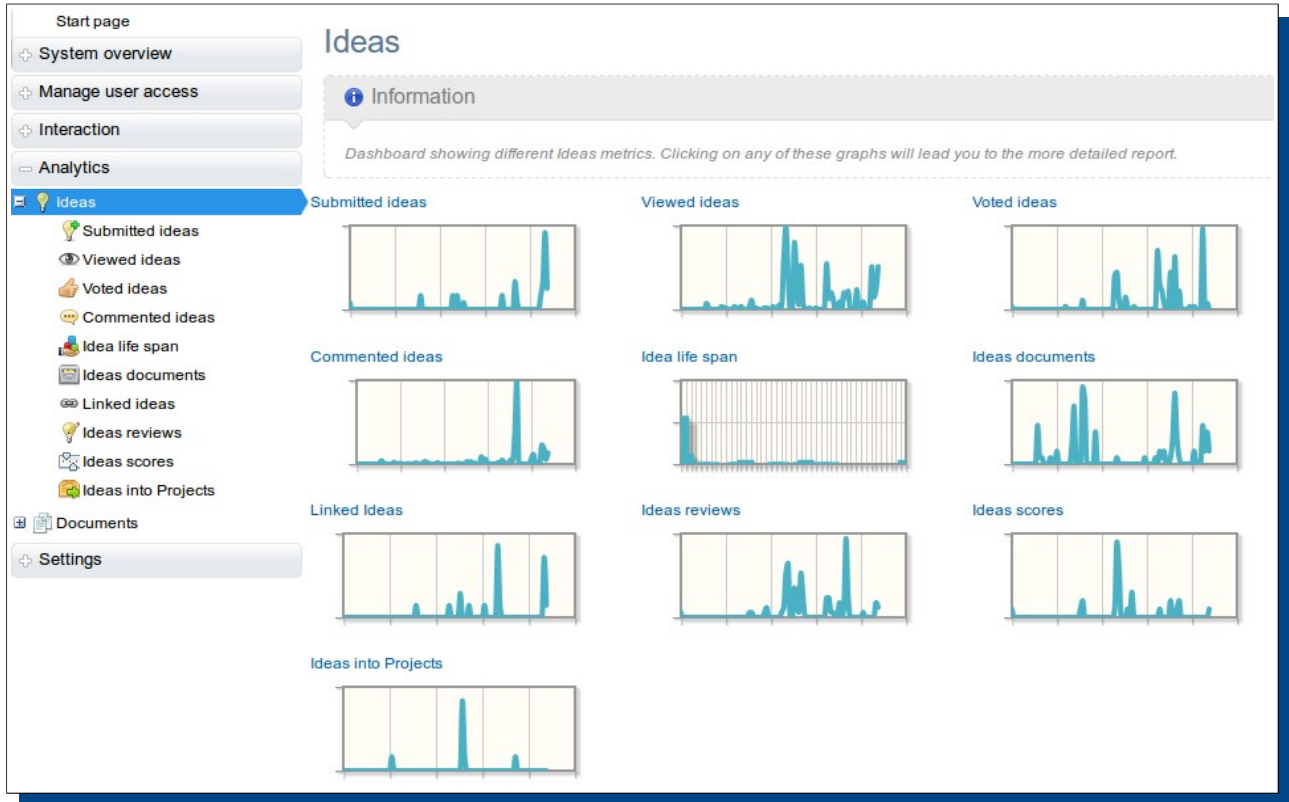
Start page

System overview

Manage user access

Interaction

Analytics

Ideas

Submitted ideas

Viewed ideas

Voted ideas

Commented ideas

Idea life span

Ideas documents

Linked ideas

Ideas reviews

Ideas scores

Ideas into Projects

Documents

Settings

Ideas

Information

Dashboard showing different Ideas metrics. Clicking on any of these graphs will lead you to the more detailed report.

Submitted ideas

Viewed ideas

Voted ideas

Commented ideas

Idea life span

Ideas documents

Linked Ideas

Ideas reviews

Ideas scores

Ideas into Projects